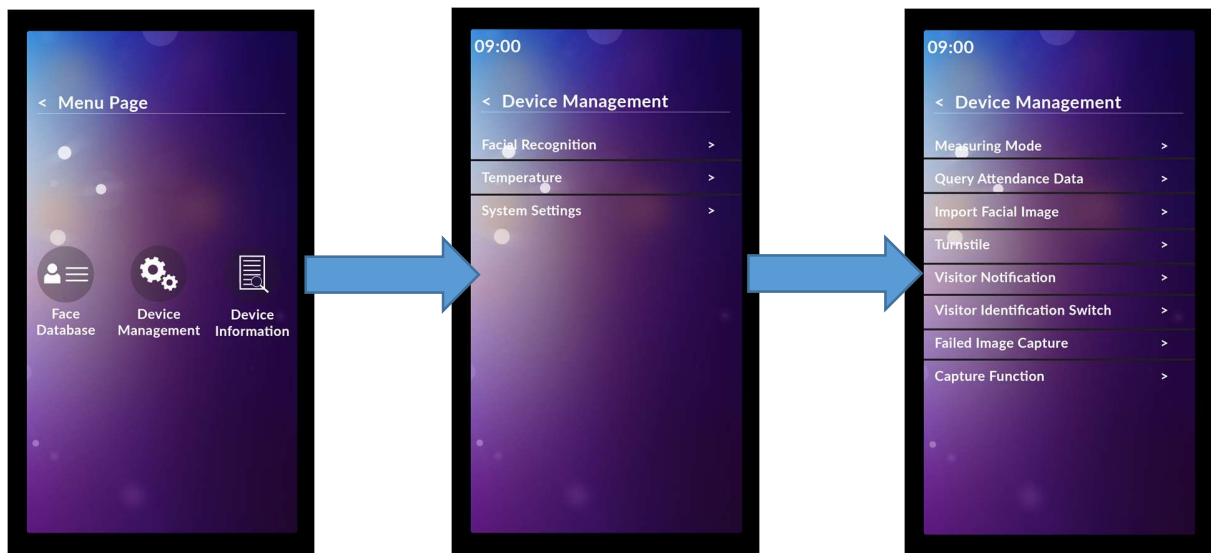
< Menu Page

Face Database

Device Management

Device Information

09:00

< Device Management

Facial Recognition >

Temperature >

System Settings >

09:00

< Device Management

Measuring Mode >

Query Attendance Data >

Import Facial Image >

Turnstile >

Visitor Notification >

Visitor Identification Switch >

Failed Image Capture >

Capture Function >